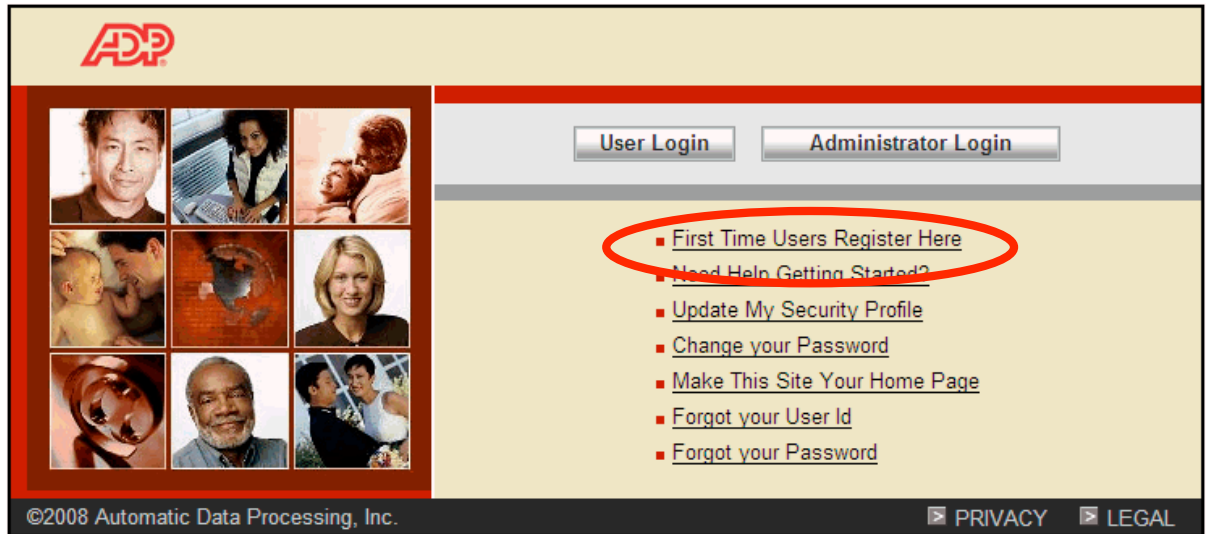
ADP

User Login

Administrator Login

First Time Users Register Here

Need Help Getting Started?

Update My Security Profile

Change your Password

Make This Site Your Home Page

Forgot your User Id

Forgot your Password

©2008 Automatic Data Processing, Inc.

PRIVACY

LEGAL